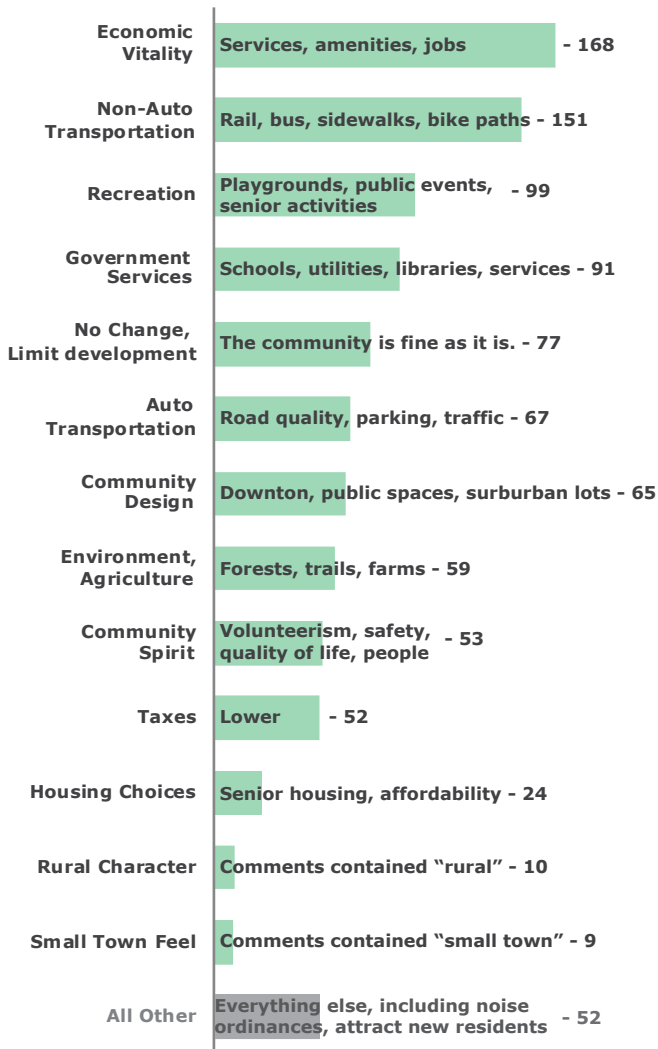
| Category | Description |
|---|---|
| Economic Vitality | Services, amenities, jobs - 168 |
| Non-Auto Transportation | Rail, bus, sidewalks, bike paths - 151 |
| Recreation | Playgrounds, public events, senior activities - 99 |
| Government Services | Schools, utilities, libraries, services - 91 |
| No Change, Limit development | The community is fine as it is. - 77 |
| Auto Transportation | Road quality, parking, traffic - 67 |
| Community Design | Downton, public spaces, surburban lots - 65 |
| Environment, Agriculture | Forests, trails, farms - 59 |
| Community Spirit | Volunteerism, safety, quality of life, people - 53 |
| Taxes | Lower - 52 |
| Housing Choices | Senior housing, affordability - 24 |
| Rural Character | Comments contained “rural” - 10 |
| Small Town Feel | Comments contained “small town” - 9 |
| All Other | Everything else, including noise ordinances, attract new residents - 52 |